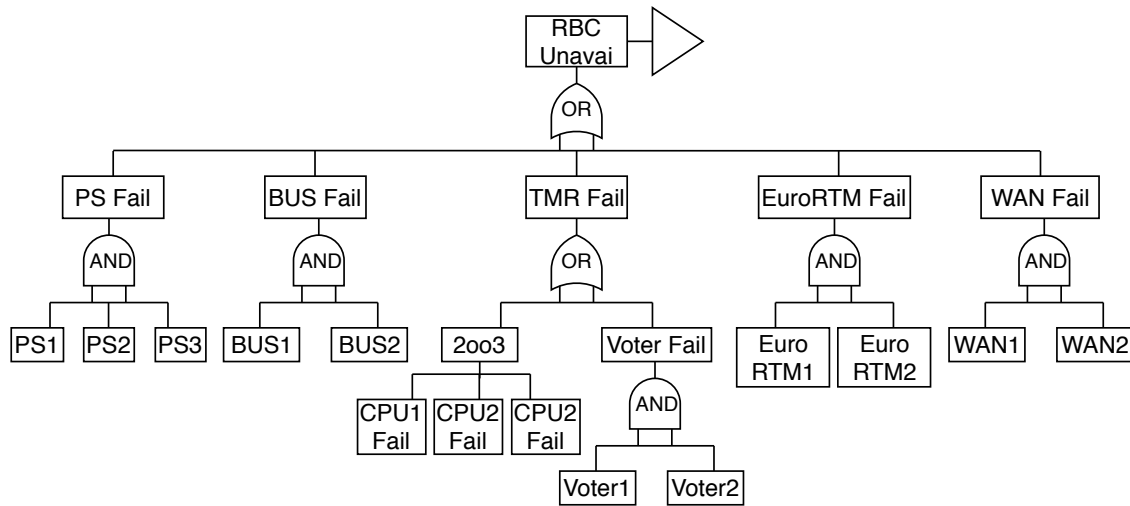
RBC Unavai

OR

PS Fail

BUS Fail

TMR Fail

EuroRTM Fail

WAN Fail

AND

AND

OR

AND

AND

PS1

PS2

PS3

BUS1

BUS2

2oo3

Voter Fail

Euro RTM1

Euro RTM2

WAN1

WAN2

CPU1 Fail

CPU2 Fail

CPU2 Fail

AND

Voter1

Voter2